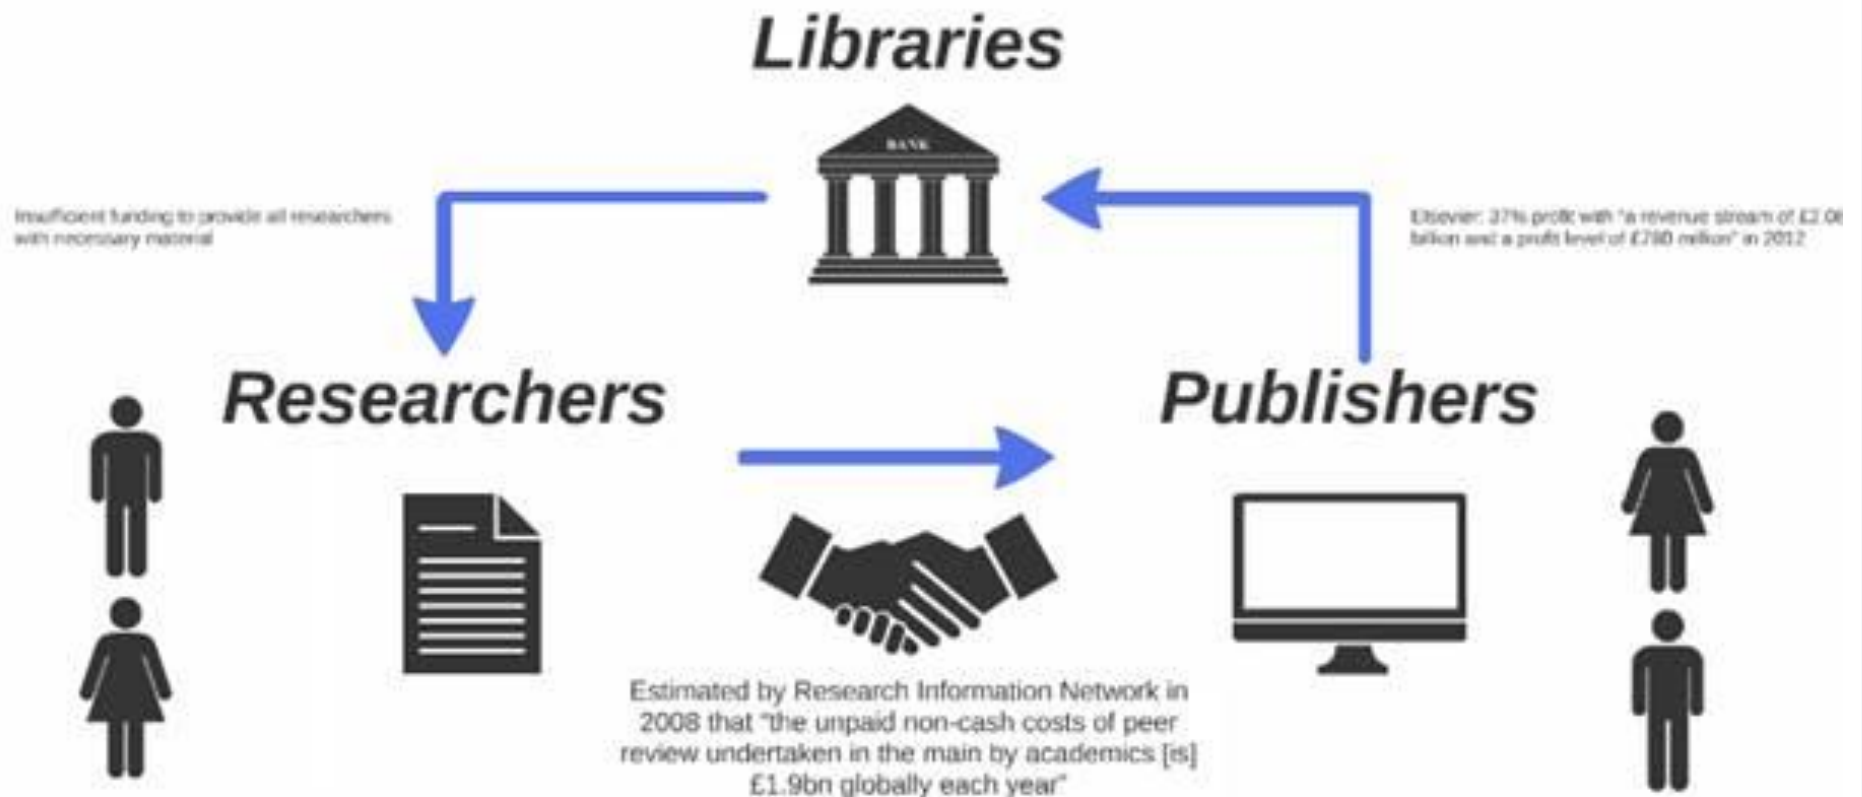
Libraries

BANK

Insufficient funding to provide all researchers with necessary material

Elsevier: 37% profit with "a revenue stream of £2.06 billion and a profit level of £780 million" in 2012

Researchers

Publishers

Estimated by Research Information Network in 2008 that "the unpaid non-cash costs of peer review undertaken in the main by academics [is] £1.9bn globally each year"